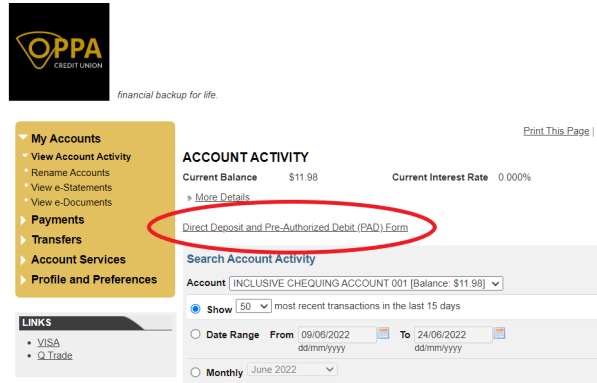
OPPA
CREDIT UNION

financial backup for life.

My Accounts
View Account Activity
Rename Accounts
View e-Statements
View e-Documents
Payments
Transfers
Account Services
Profile and Preferences

LINKS
- VISA
- Q Trade

Print This Page |

ACCOUNT ACTIVITY

Current Balance $11.98 Current Interest Rate 0.000%

More Details

Direct Deposit and Pre-Authorized Debit (PAD) Form

Search Account Activity

Account INCLUSIVE CHEQUING ACCOUNT 001 [Balance: $11.98]

Show 50 most recent transactions in the last 15 days

Date Range From 09/06/2022 dd/mm/yyyy To 24/06/2022 dd/mm/yyyy

Monthly June 2022